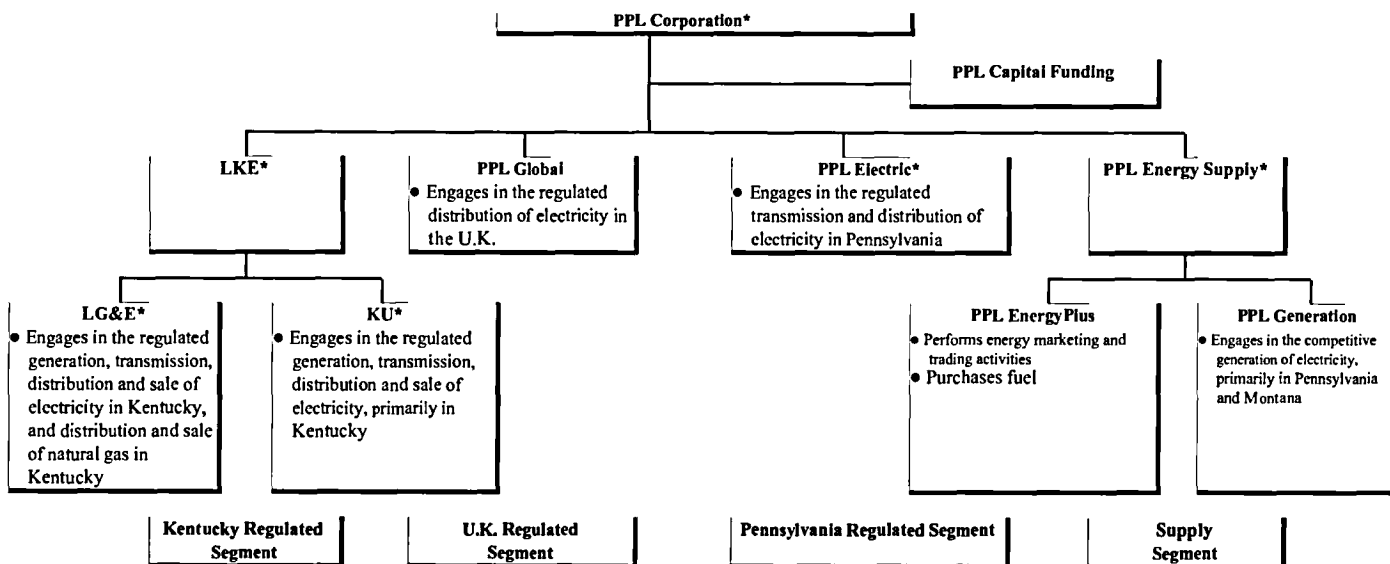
PPL Corporation*

PPL Capital Funding

LKE*

PPL Global
• Engages in the regulated distribution of electricity in the U.K.

PPL Electric*
• Engages in the regulated transmission and distribution of electricity in Pennsylvania

PPL Energy Supply*

LG&E*
• Engages in the regulated generation, transmission, distribution and sale of electricity in Kentucky, and distribution and sale of natural gas in Kentucky

KU*
• Engages in the regulated generation, transmission, distribution and sale of electricity, primarily in Kentucky

PPL EnergyPlus
• Performs energy marketing and trading activities
• Purchases fuel

PPL Generation
• Engages in the competitive generation of electricity, primarily in Pennsylvania and Montana

Kentucky Regulated Segment

U.K. Regulated Segment

Pennsylvania Regulated Segment

Supply Segment